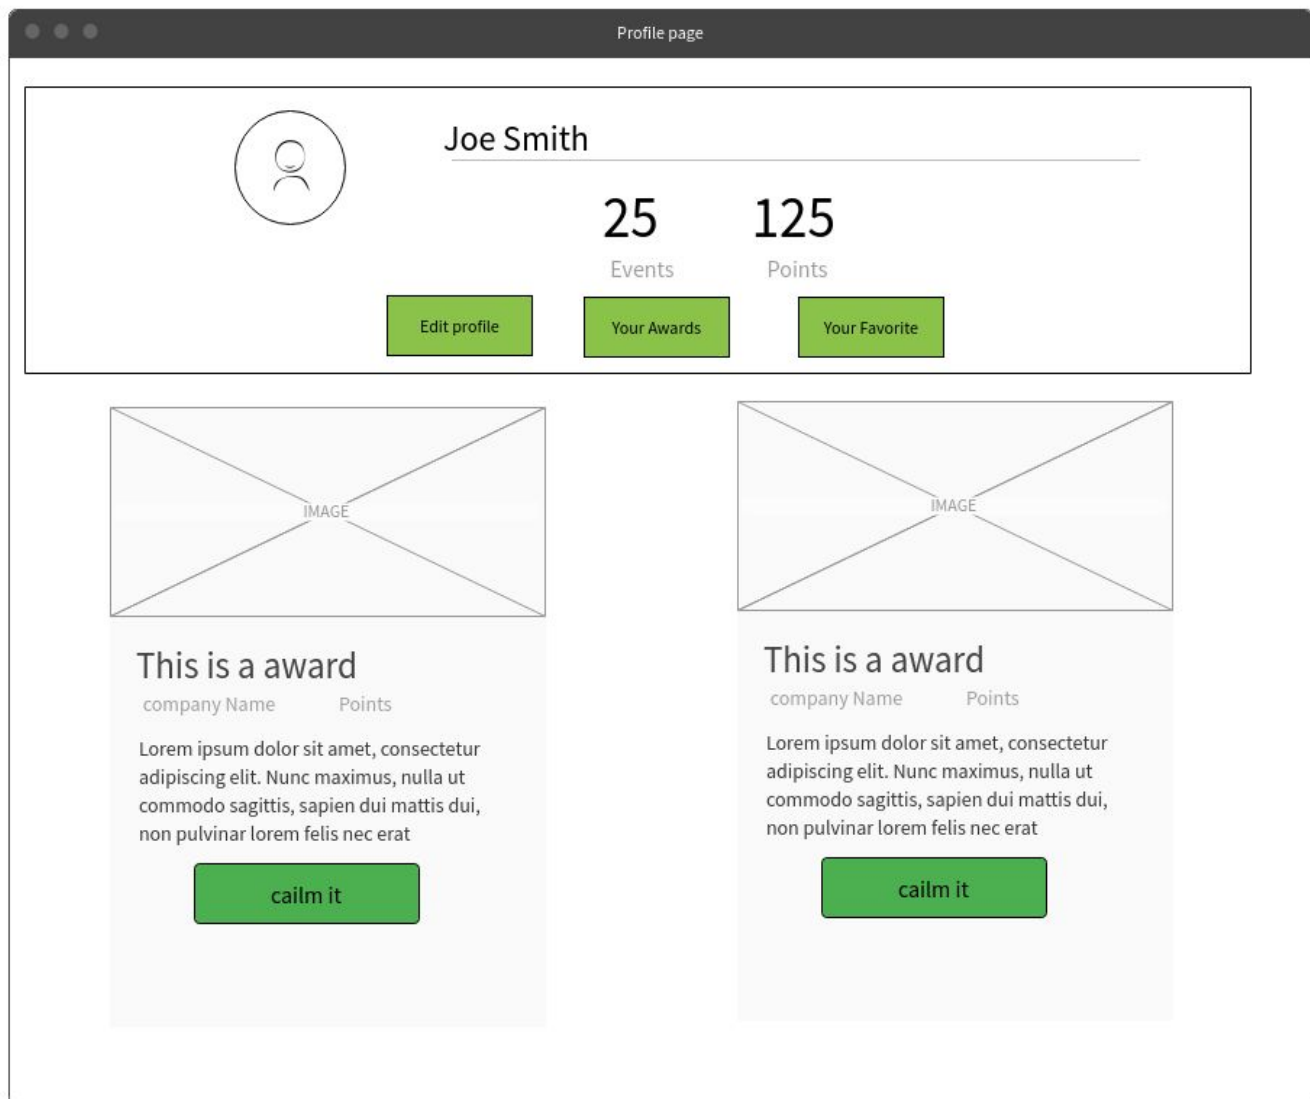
Profile page

Joe Smith

25
Events

125
Points

Edit profile

Your Awards

Your Favorite

IMAGE

This is a award

company Name Points

Lorem ipsum dolor sit amet, consectetur adipiscing elit. Nunc maximus, nulla ut commodo sagittis, sapien dui mattis dui, non pulvinar lorem felis nec erat

cailm it

IMAGE

This is a award

company Name Points

Lorem ipsum dolor sit amet, consectetur adipiscing elit. Nunc maximus, nulla ut commodo sagittis, sapien dui mattis dui, non pulvinar lorem felis nec erat

cailm it